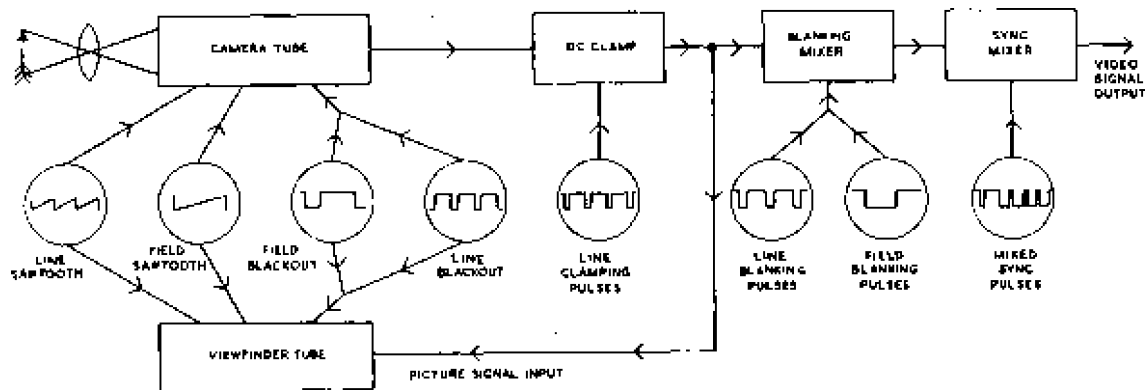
CAMERA TUBE

DC CLAMP

BLANKING MIXER

SYNC MIXER

VIDEO SIGNAL OUTPUT

LINE SAWTOOTH

FIELD SAWTOOTH

FIELD BLACKOUT

LINE BLACKOUT

LINE CLAMPING PULSES

LINE BLANKING PULSES

FIELD BLANKING PULSES

MIXED SYNC PULSES

VIEWFINDER TUBE

PICTURE SIGNAL INPUT